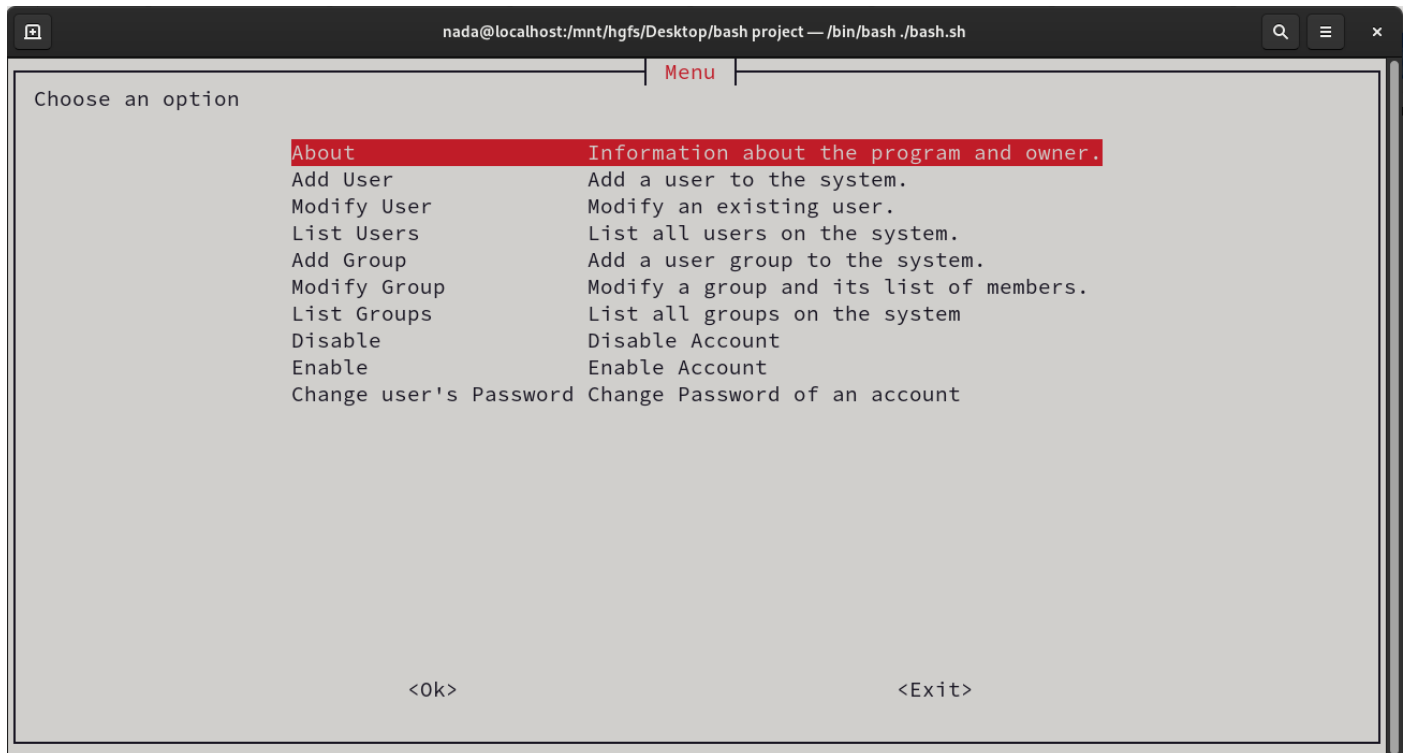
nada@localhost:/mnt/hgfs/Desktop/bash project — /bin/bash ./bash.sh

Menu

Choose an option

| | |
|---|---|
| About | Information about the program and owner. |
| Add User | Add a user to the system. |
| Modify User | Modify an existing user. |
| List Users | List all users on the system. |
| Add Group | Add a user group to the system. |
| Modify Group | Modify a group and its list of members. |
| List Groups | List all groups on the system |
| Disable | Disable Account |
| Enable | Enable Account |
| Change user's Password | Change Password of an account |

<Ok>

<Exit>